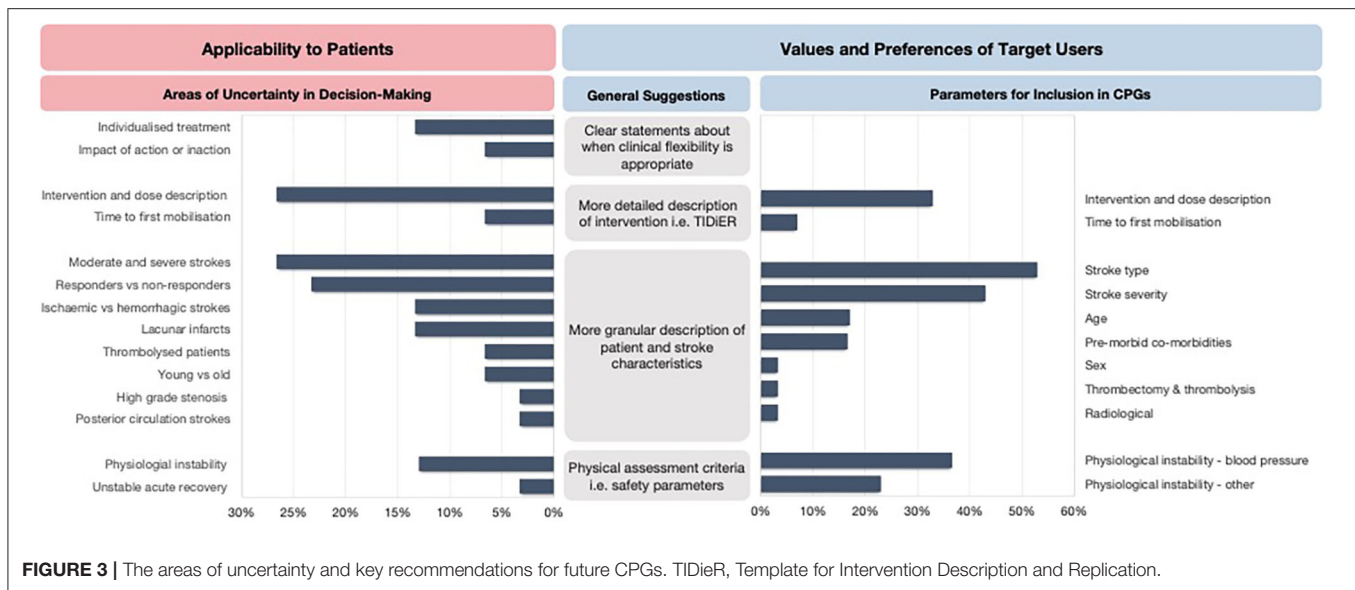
Applicability to Patients

Values and Preferences of Target Users

Areas of Uncertainty in Decision-Making

General Suggestions

Parameters for Inclusion in CPGs

Individualised treatment
Impact of action or inaction

Intervention and dose description
Time to first mobilisation

Moderate and severe strokes
Responders vs non-responders
Ischaemic vs hemorrhagic strokes
Lacunar infarcts
Thrombolysed patients
Young vs old
High grade stenosis
Posterior circulation strokes

Physiologial instability
Unstable acute recovery

30% 25% 20% 15% 10% 5% 0%

Clear statements about when clinical flexibility is appropriate

More detailed description of intervention i.e. TIDiER

More granular description of patient and stroke characteristics

Physical assessment criteria i.e. safety parameters

0% 10% 20% 30% 40% 50% 60%

Intervention and dose description
Time to first mobilisation

Stroke type
Stroke severity
Age
Pre-morbid co-morbidities
Sex
Thrombectomy & thrombolysis
Radiological

Physiological instability - blood pressure
Physiological instability - other

FIGURE 3 | The areas of uncertainty and key recommendations for future CPGs. TIDieR, Template for Intervention Description and Replication.